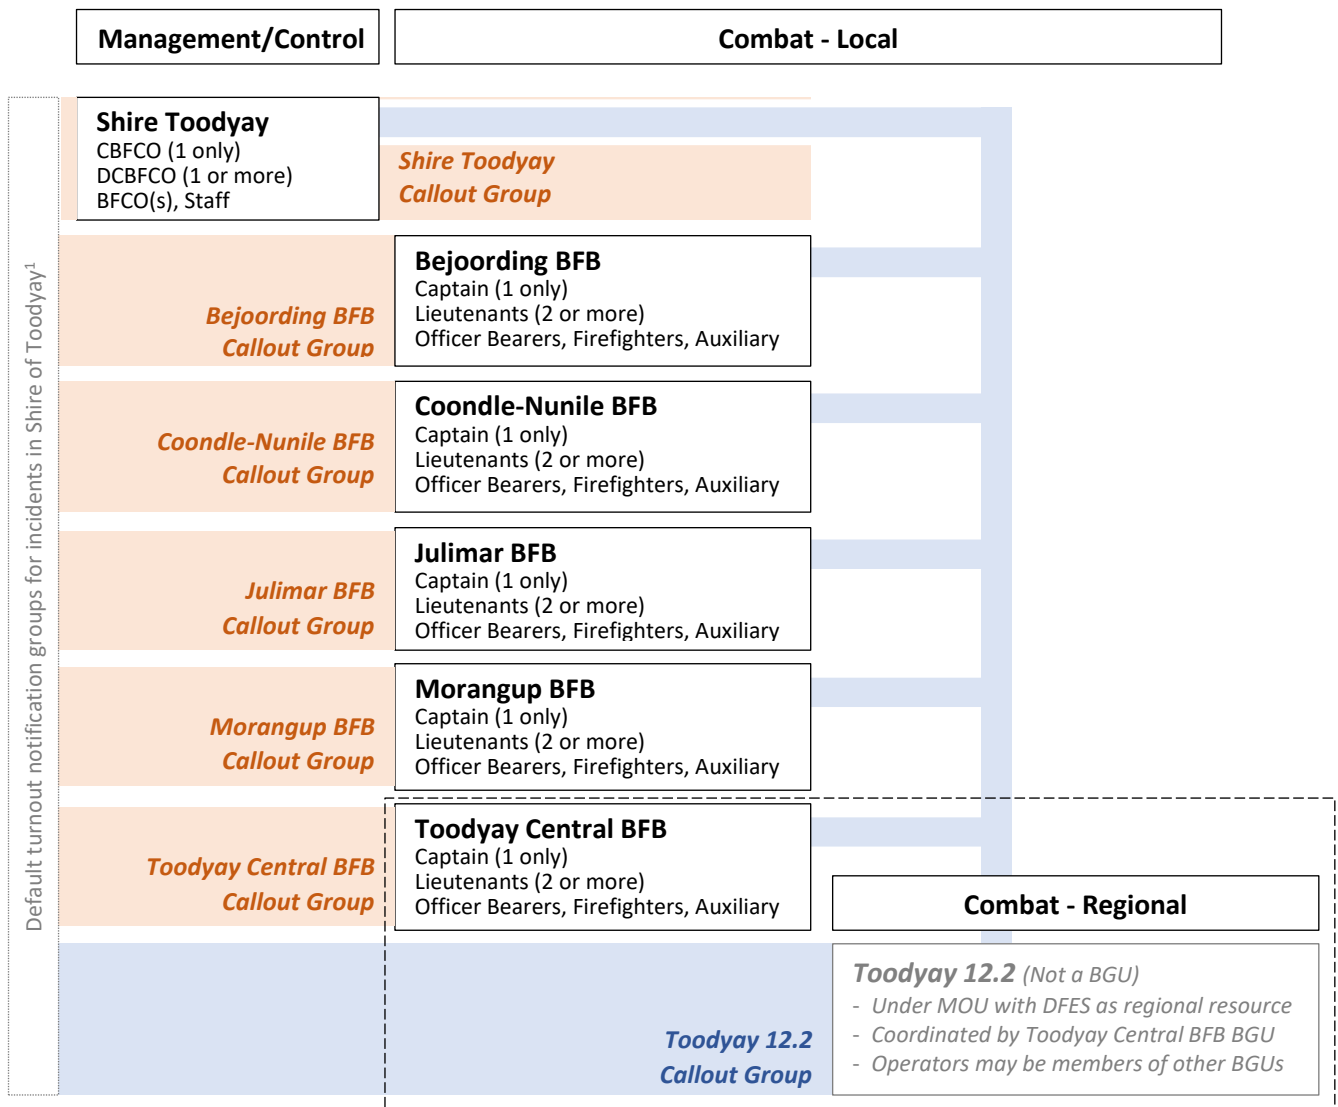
Management/Control

Combat - Local

Default turnout notification groups for incidents in Shire of Toodyay$^1$

Shire Toodyay
CBFCO (1 only)
DCBFCO (1 or more)
BFCO(s), Staff

Shire Toodyay Callout Group

Bejoording BFB Callout Group

Bejoording BFB
Captain (1 only)
Lieutenants (2 or more)
Officer Bearers, Firefighters, Auxiliary

Coondle-Nunile BFB Callout Group

Coondle-Nunile BFB
Captain (1 only)
Lieutenants (2 or more)
Officer Bearers, Firefighters, Auxiliary

Julimar BFB Callout Group

Julimar BFB
Captain (1 only)
Lieutenants (2 or more)
Officer Bearers, Firefighters, Auxiliary

Morangup BFB Callout Group

Morangup BFB
Captain (1 only)
Lieutenants (2 or more)
Officer Bearers, Firefighters, Auxiliary

Toodyay Central BFB Callout Group

Toodyay Central BFB
Captain (1 only)
Lieutenants (2 or more)
Officer Bearers, Firefighters, Auxiliary

Combat - Regional

Toodyay 12.2 Callout Group

Toodyay 12.2 (Not a BGU)
- Under MOU with DFES as regional resource
- Coordinated by Toodyay Central BFB BGU
- Operators may be members of other BGUs